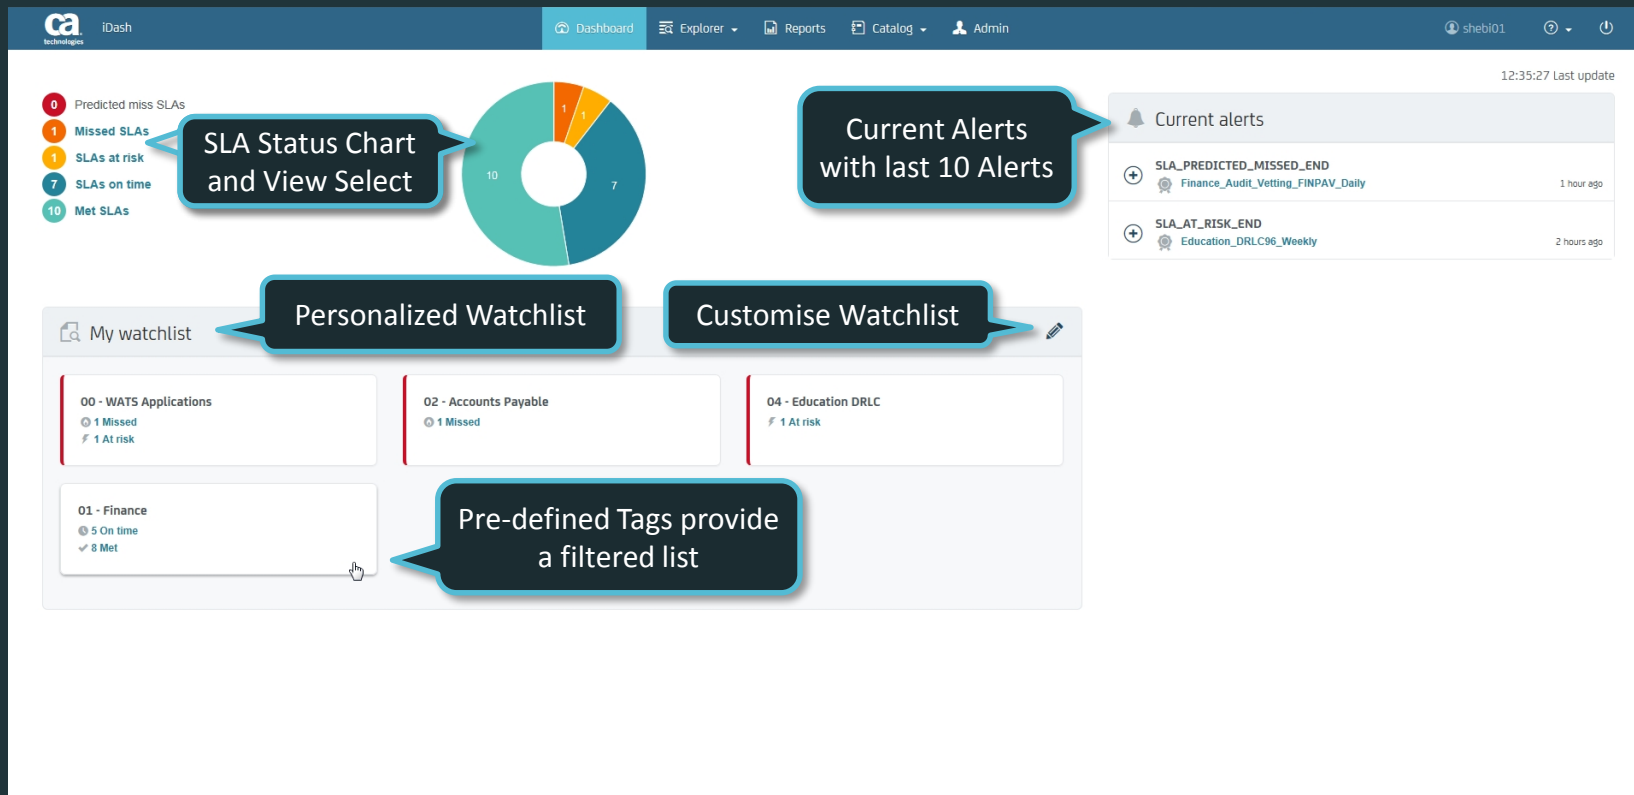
ca technologies iDash

Dashboard Explorer Reports Catalog Admin shebi01

12:35:27 Last update

0 Predicted miss SLAs
1 Missed SLAs
1 SLAs at risk
7 SLAs on time
10 Met SLAs

SLA Status Chart and View Select

1
1
7
10

Current Alerts with last 10 Alerts

Current alerts

SLA_PREDICTED_MISSED_END
Finance_Audit_Vetting_FINPAV_Daily
1 hour ago

SLA_AT_RISK_END
Education_DRLC96_Weekly
2 hours ago

My watchlist

Personalized Watchlist

Customise Watchlist

00 - WATS Applications
1 Missed
1 At risk

02 - Accounts Payable
1 Missed

04 - Education DRLC
1 At risk

01 - Finance
5 On time
8 Met

Pre-defined Tags provide a filtered list